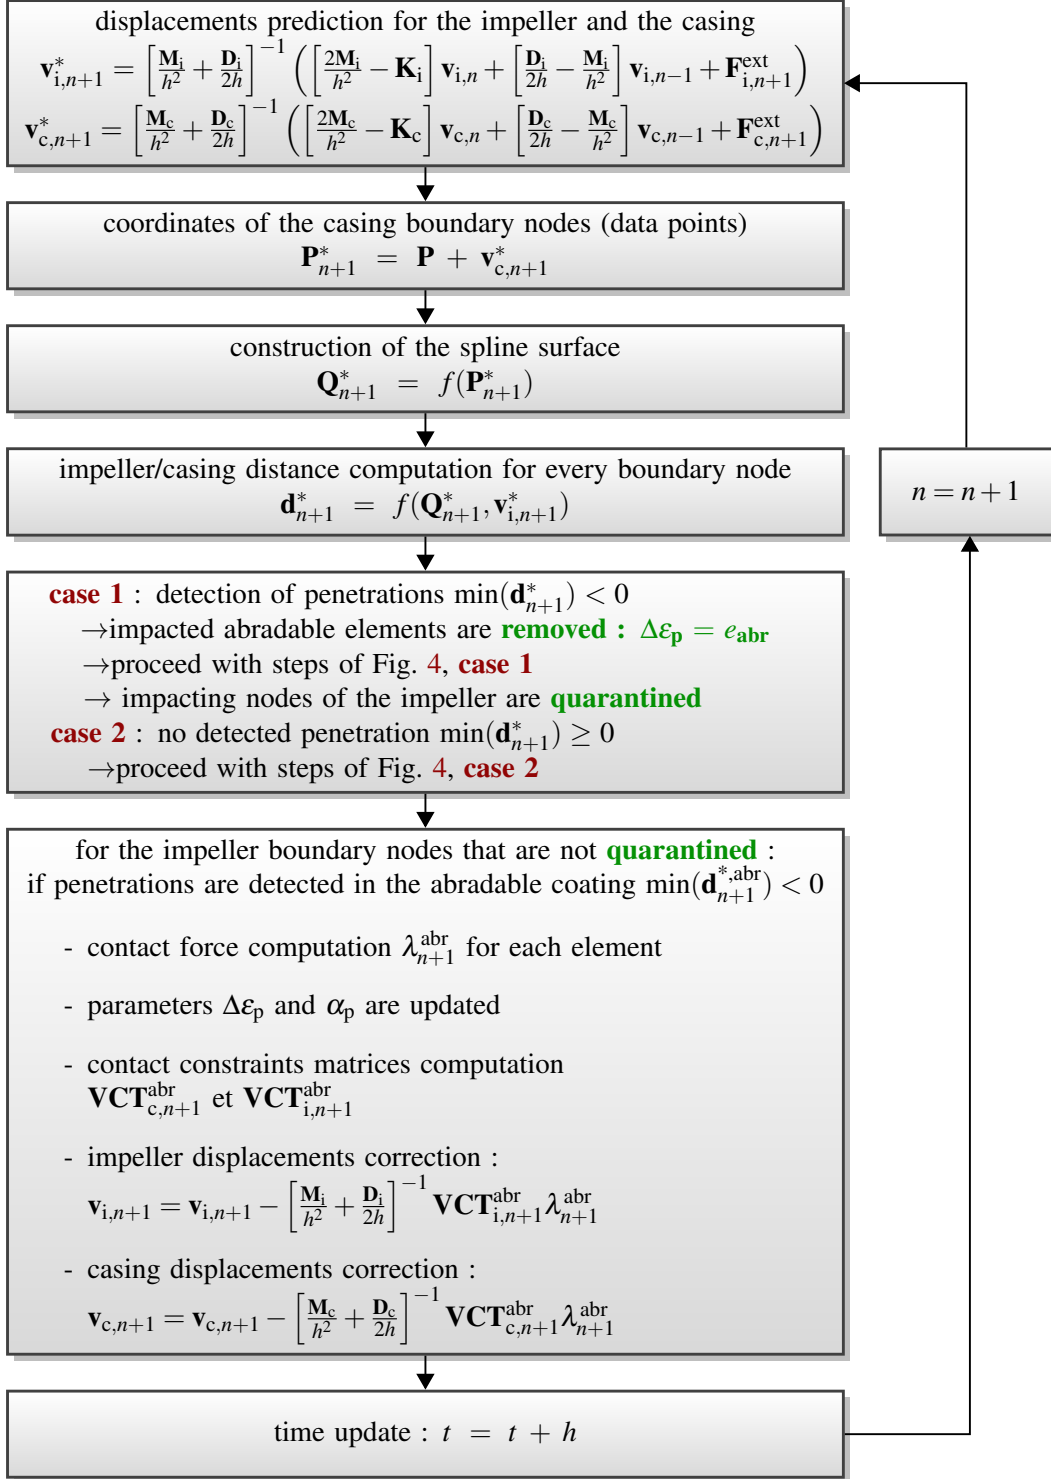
displacements prediction for the impeller and the casing

$\mathbf{v}^*_{i,n+1} = \left[\frac{\mathbf{M}_i}{h^2} + \frac{\mathbf{D}_i}{2h}\right]^{-1} \left( \left[\frac{2\mathbf{M}_i}{h^2} - \mathbf{K}_i\right] \mathbf{v}_{i,n} + \left[\frac{\mathbf{D}_i}{2h} - \frac{\mathbf{M}_i}{h^2}\right] \mathbf{v}_{i,n-1} + \mathbf{F}^{ext}_{i,n+1} \right)$

$\mathbf{v}^*_{c,n+1} = \left[\frac{\mathbf{M}_c}{h^2} + \frac{\mathbf{D}_c}{2h}\right]^{-1} \left( \left[\frac{2\mathbf{M}_c}{h^2} - \mathbf{K}_c\right] \mathbf{v}_{c,n} + \left[\frac{\mathbf{D}_c}{2h} - \frac{\mathbf{M}_c}{h^2}\right] \mathbf{v}_{c,n-1} + \mathbf{F}^{ext}_{c,n+1} \right)$

coordinates of the casing boundary nodes (data points)
$\mathbf{P}^*_{n+1} = \mathbf{P} + \mathbf{v}^*_{c,n+1}$

construction of the spline surface
$\mathbf{Q}^*_{n+1} = f(\mathbf{P}^*_{n+1})$

impeller/casing distance computation for every boundary node
$\mathbf{d}^*_{n+1} = f(\mathbf{Q}^*_{n+1}, \mathbf{v}^*_{i,n+1})$

$n = n+1$

case 1 : detection of penetrations $\min(\mathbf{d}^*_{n+1}) < 0$
→impacted abradable elements are removed : $\Delta\varepsilon_p = e_{abr}$
→proceed with steps of Fig. 4, case 1
→ impacting nodes of the impeller are quarantined
case 2 : no detected penetration $\min(\mathbf{d}^*_{n+1}) \geq 0$
→proceed with steps of Fig. 4, case 2

for the impeller boundary nodes that are not quarantined :
if penetrations are detected in the abradable coating $\min(\mathbf{d}^{*,abr}_{n+1}) < 0$

- contact force computation $\lambda^{abr}_{n+1}$ for each element

- parameters $\Delta\varepsilon_p$ and $\alpha_p$ are updated

- contact constraints matrices computation
$\mathbf{VCT}^{abr}_{c,n+1}$ et $\mathbf{VCT}^{abr}_{i,n+1}$

- impeller displacements correction :
$\mathbf{v}_{i,n+1} = \mathbf{v}_{i,n+1} - \left[\frac{\mathbf{M}_i}{h^2} + \frac{\mathbf{D}_i}{2h}\right]^{-1} \mathbf{VCT}^{abr}_{i,n+1} \lambda^{abr}_{n+1}$

- casing displacements correction :
$\mathbf{v}_{c,n+1} = \mathbf{v}_{c,n+1} - \left[\frac{\mathbf{M}_c}{h^2} + \frac{\mathbf{D}_c}{2h}\right]^{-1} \mathbf{VCT}^{abr}_{c,n+1} \lambda^{abr}_{n+1}$

time update : $t = t + h$